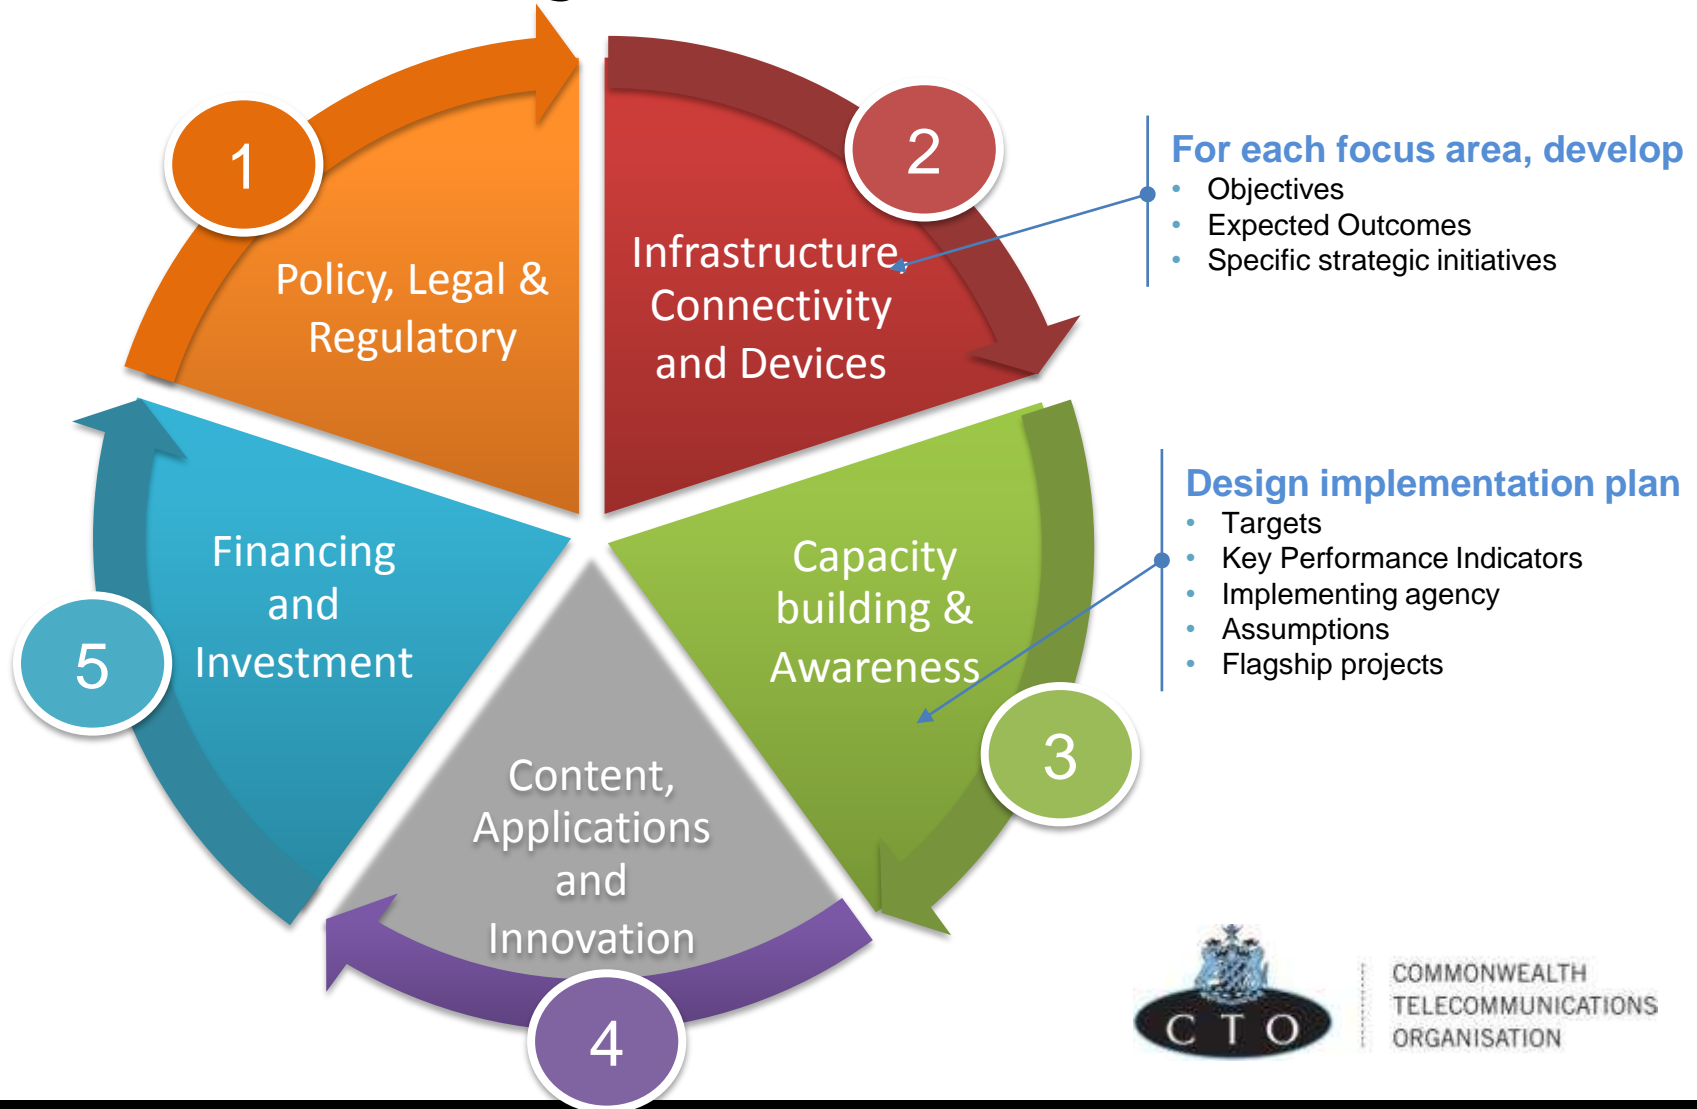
1

Policy, Legal & Regulatory

2

Infrastructure, Connectivity and Devices

For each focus area, develop
- Objectives
- Expected Outcomes
- Specific strategic initiatives

Financing and Investment

5

Capacity building & Awareness

Design implementation plan
- Targets
- Key Performance Indicators
- Implementing agency
- Assumptions
- Flagship projects

3

Content, Applications and Innovation

4

CTO

COMMONWEALTH TELECOMMUNICATIONS ORGANISATION